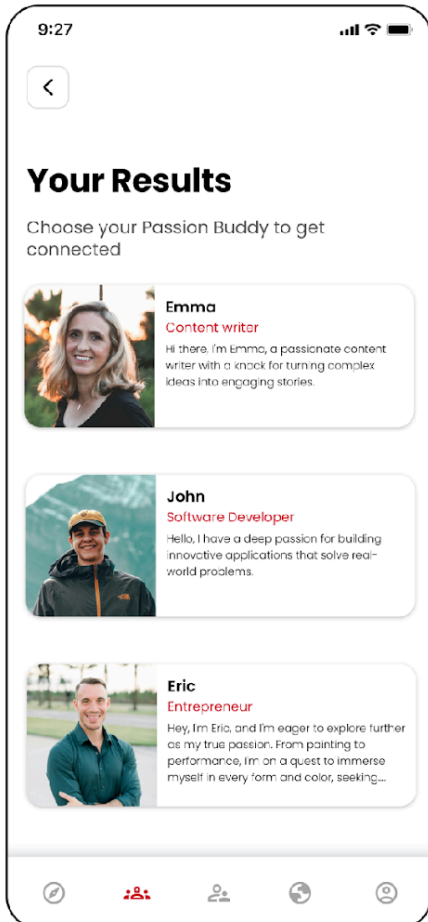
9:27

Your Results

Choose your Passion Buddy to get connected

Emma
Content writer
Hi there. I'm Emma, a passionate content writer with a knack for turning complex ideas into engaging stories.

John
Software Developer
Hello, I have a deep passion for building innovative applications that solve real-world problems.

Eric
Entrepreneur
Hey, I'm Eric, and I'm eager to explore further as my true passion. From painting to performance, I'm on a quest to immerse myself in every form and color, seeking...